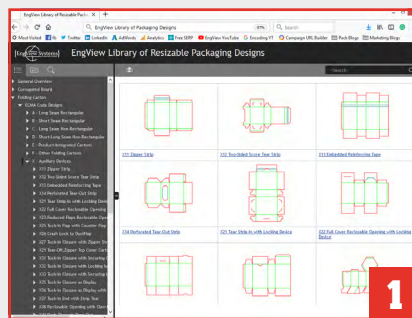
EngView Library of Resizable Pack... ×  +

EngView Library of Packaging Designs   87%   Search

Most Visited  Fb  Twitter  LinkedIn  AdWords  Analytics  Free SERP  EngView YouTube  Encoding YT  Campaign URL Builder  Pack Blogs  Marketing Blogs

EngView Systems   EngView Library of Resizable Packaging Designs

Search

General Overview
Corrugated Board
Folding Cartons
ECMA Code Designs
A - Long Seam Rectangular
B - Short Seam Rectangular
C - Long Seam Non-Rectangular
D - Short Long Seam Non-Rectangular
E - Product-Integrated Cartons
F - Other Folding Cartons
X - Auxiliary Devices
X11 Zipper Strip
X12 Two-Sided Score Tear Strip
X13 Embedded Reinforcing Tape
X14 Perforated Tear Out Strip
X21 Tear Strip In with Locking Device
X22 Full Cover Reclosable Opening
X23 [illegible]
X24 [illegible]
X25 Tuck-In Flap with Counter Flap
X26 Coin Lock to Tear Flap
X27 Tuck-In Closure with Zipper Strip
X28 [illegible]
X29 Tuck-In Closure with Locking Device
X30 Tuck-In Closure with Locking Device
X31 Tuck-In Closure on Display
X32 Tuck-In Closure to Display with
X33 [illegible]
X34 Reclosable Opening

X11 Zipper Strip
X12 Two-Sided Score Tear Strip
X13 Embedded Reinforcing Tape
X14 Perforated Tear Out Strip
X21 Tear Strip In with Locking Device
X22 Full Cover Reclosable Opening with Locking Device

1